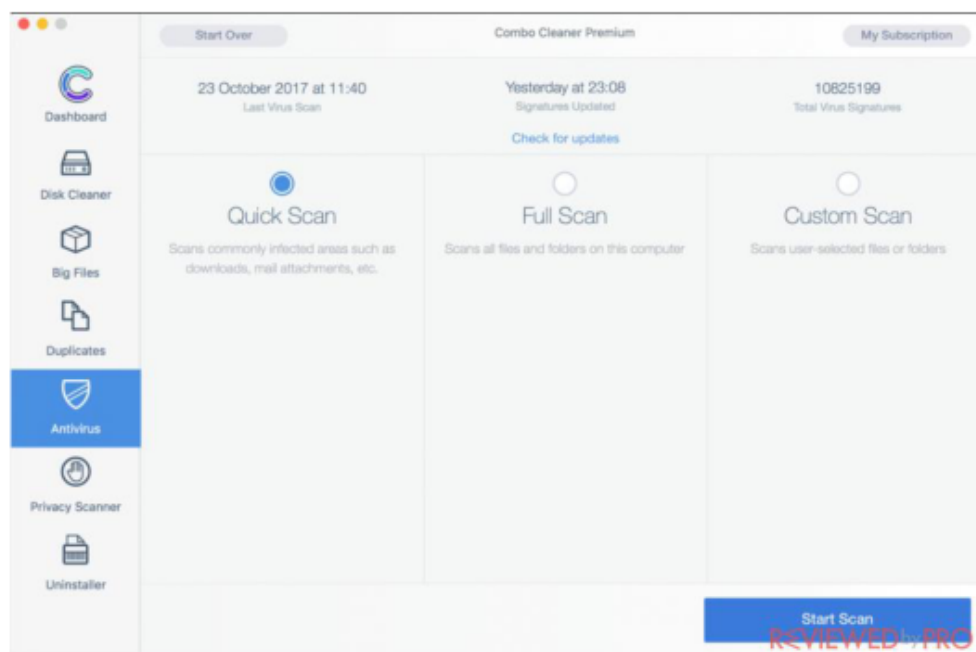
Dashboard

Disk Cleaner

Big Files

Duplicates

Antivirus

Privacy Scanner

Uninstaller

Start Over

Combo Cleaner Premium

My Subscription

23 October 2017 at 11:40
Last Virus Scan

Yesterday at 23:08
Signatures Updated

10825199
Total Virus Signatures

Check for updates

Quick Scan
Scans commonly infected areas such as downloads, mail attachments, etc.

Full Scan
Scans all files and folders on this computer

Custom Scan
Scans user-selected files or folders

Start Scan

REVIEWED by PRO